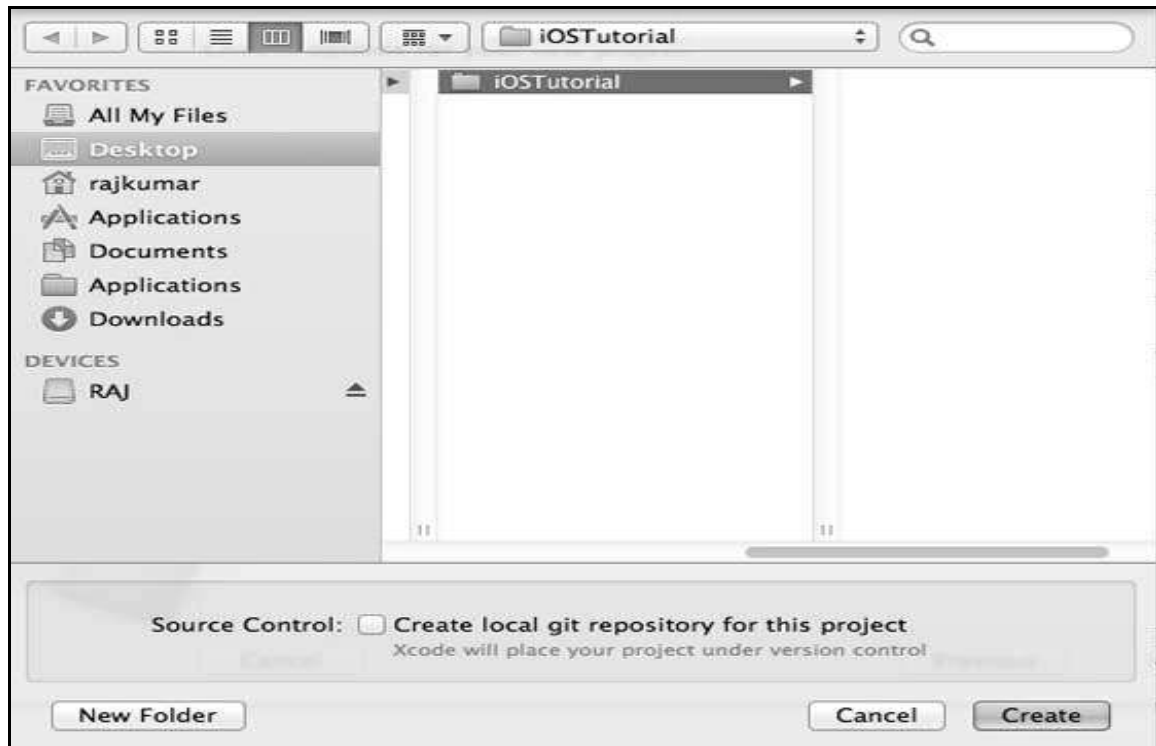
iOSTutorial

FAVORITES
All My Files
Desktop
rajkumar
Applications
Documents
Applications
Downloads
DEVICES
RAJ

iOSTutorial

Source Control: Create local git repository for this project
Xcode will place your project under version control

New Folder
Cancel
Create